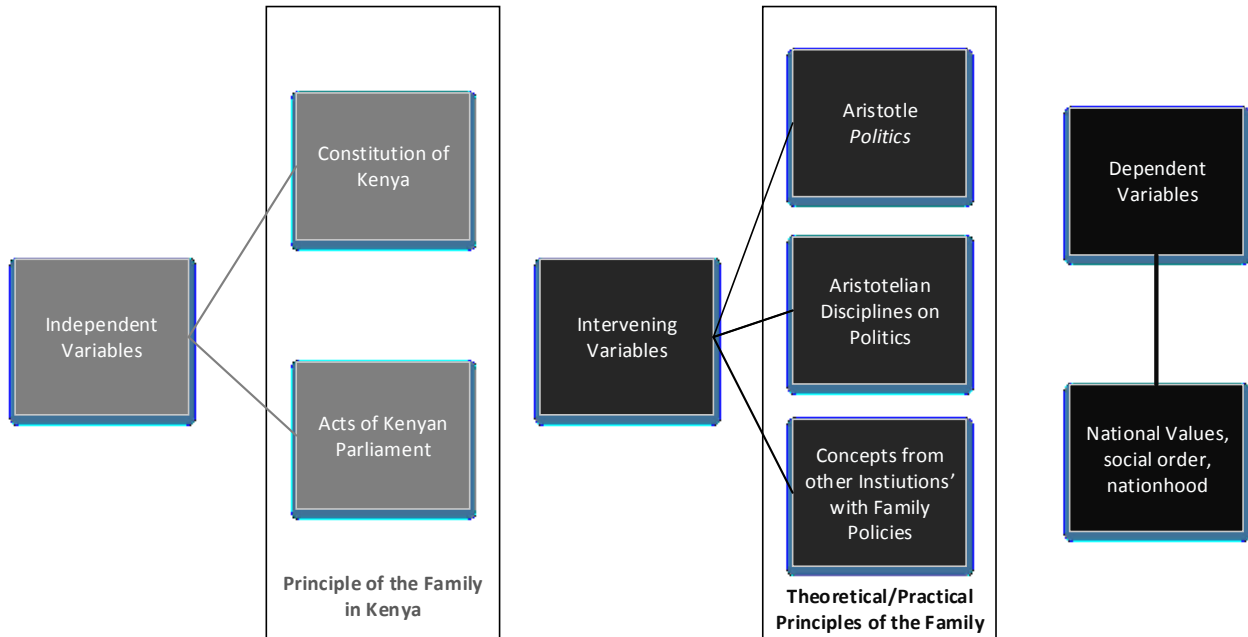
Independent Variables

Constitution of Kenya

Acts of Kenyan Parliament

Principle of the Family in Kenya

Intervening Variables

Aristotle *Politics*

Aristotelian Disciplines on Politics

Concepts from other Instiutions' with Family Policies

Theoretical/Practical Principles of the Family

Dependent Variables

National Values, social order, nationhood